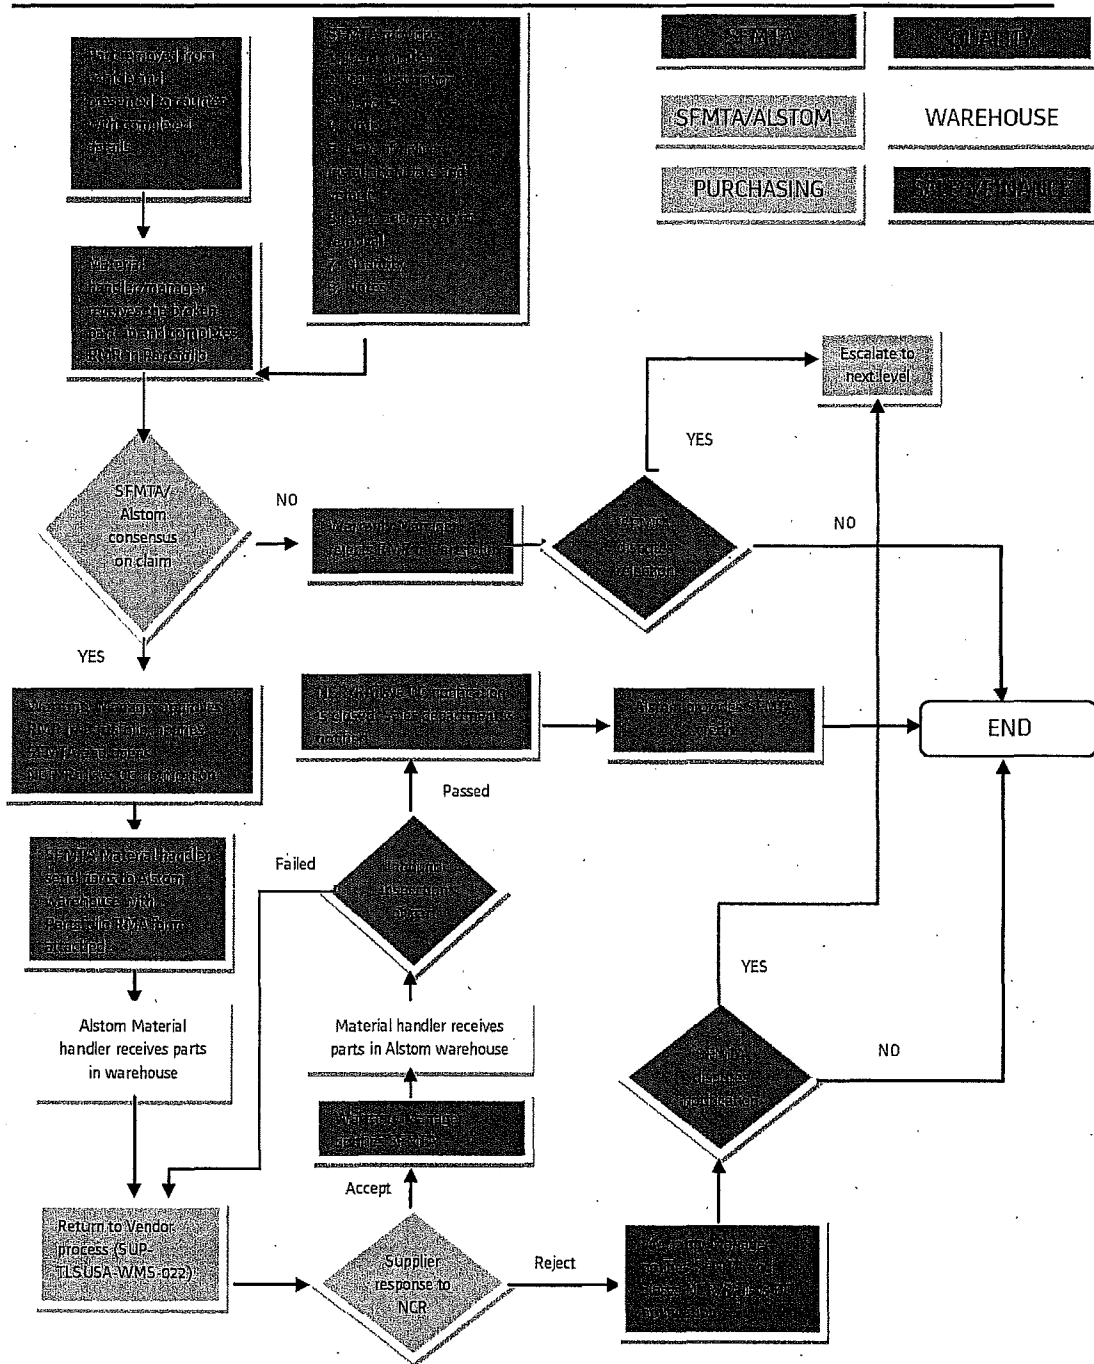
SFMTA

QUALITY

SFMTA/ALSTOM

WAREHOUSE

PURCHASING

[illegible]

Part removed from vehicle and presented to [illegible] with completed details

SFMTA provides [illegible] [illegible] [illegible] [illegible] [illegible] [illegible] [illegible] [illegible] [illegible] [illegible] Quantity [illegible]

Material handler/manager receives the broken part and completes RMA in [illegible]

SFMTA/ Alstom consensus on claim

NO

Warranty Manager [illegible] RMA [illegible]

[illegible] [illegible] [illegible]

YES

Escalate to next level

NO

YES

Warranty Manager approves RMA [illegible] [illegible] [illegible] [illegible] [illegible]

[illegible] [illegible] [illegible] closed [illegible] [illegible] notified

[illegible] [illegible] SFMTA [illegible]

END

Passed

SFMTA Material handler send parts to Alstom warehouse with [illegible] RMA form attached

Failed

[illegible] inspection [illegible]

YES

Alstom Material handler receives parts in warehouse

Material handler receives parts in Alstom warehouse

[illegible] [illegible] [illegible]

NO

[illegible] dispute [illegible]

Accept

Return to Vendor process (SUP-TLSUSA-WMS-022)

Supplier response to NCR

Reject

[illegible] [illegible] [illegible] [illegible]